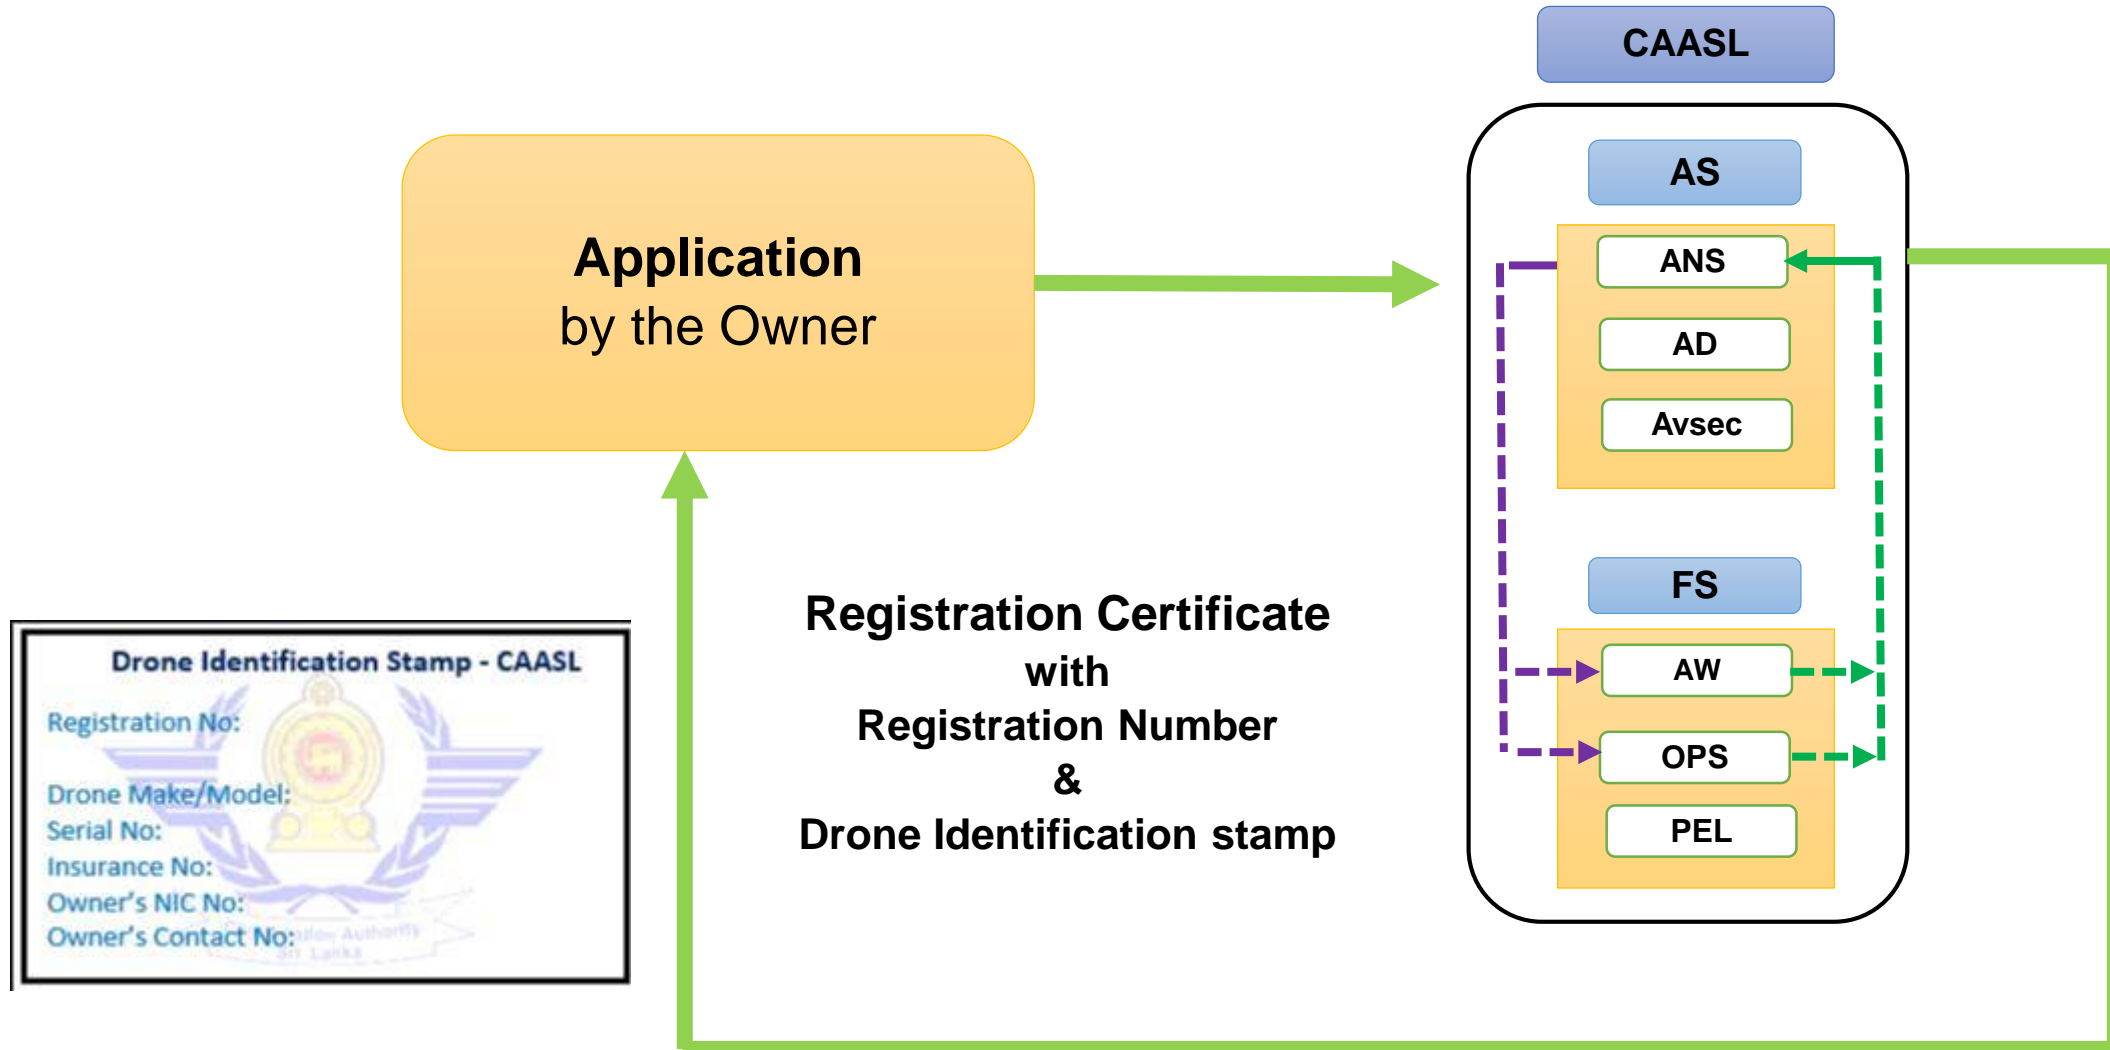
Application
by the Owner

CAASL

AS

ANS

AD

Avsec

FS

AW

OPS

PEL

Registration Certificate
with
Registration Number
&
Drone Identification stamp

Drone Identification Stamp - CAASL

Registration No:

Drone Make/Model:
Serial No:
Insurance No:
Owner's NIC No:
Owner's Contact No: